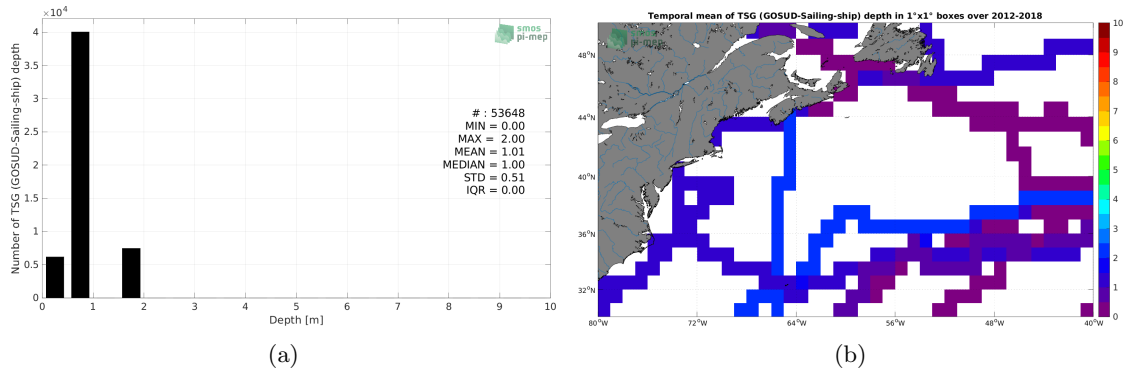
$\times 10^4$
smos
pi-mep
4
3.5
3
2.5
2
1.5
1
0.5
0
Number of TSG (GOSUD-Sailing-ship) depth
# : 53648
MIN = 0.00
MAX = 2.00
MEAN = 1.01
MEDIAN = 1.00
STD = 0.51
IQR = 0.00
0 1 2 3 4 5 6 7 8 9 10
Depth [m]
(a)

Temporal mean of TSG (GOSUD-Sailing-ship) depth in 1°x1° boxes over 2012-2018
smos
pi-mep
48°N
44°N
40°N
36°N
32°N
80°W 72°W 64°W 56°W 48°W 40°W
10
9
8
7
6
5
4
3
2
1
0
(b)